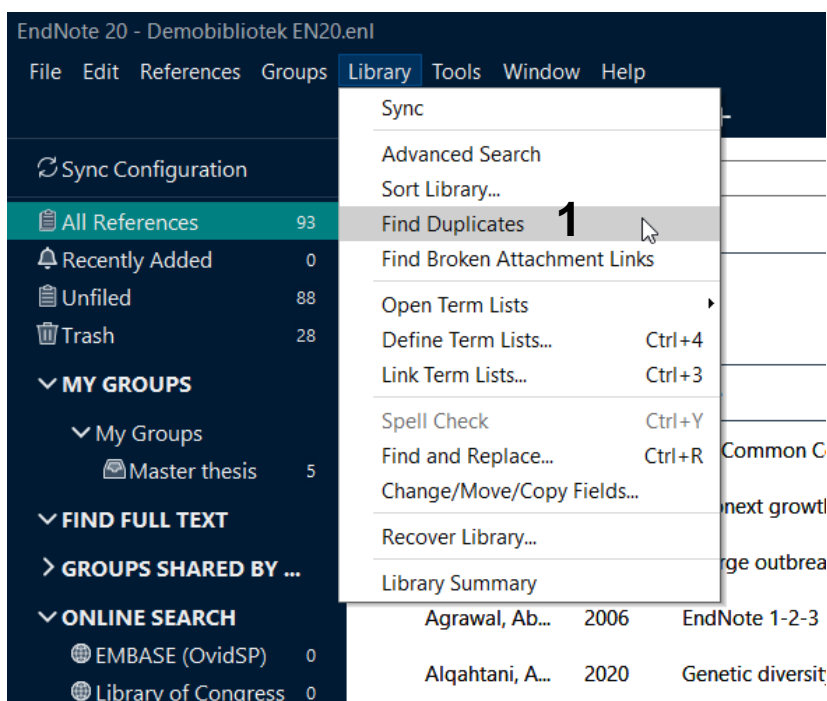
EndNote 20 - Demobibliotek EN20.enl

File Edit References Groups Library Tools Window Help

Sync Configuration

All References 93
Recently Added 0
Unfiled 88
Trash 28

MY GROUPS
My Groups
Master thesis 5

FIND FULL TEXT

GROUPS SHARED BY ...

ONLINE SEARCH
EMBASE (OvidSP) 0
Library of Congress 0

Sync

Advanced Search
Sort Library...
Find Duplicates 1
Find Broken Attachment Links

Open Term Lists
Define Term Lists... Ctrl+4
Link Term Lists... Ctrl+3

Spell Check Ctrl+Y
Find and Replace... Ctrl+R
Change/Move/Copy Fields...

Recover Library...

Library Summary

Common C
next growth
rge outbrea

| Agrawal, Ab... | 2006 | EndNote 1-2-3 |
|---|---|---|
| Alqahtani, A... | 2020 | Genetic diversity |